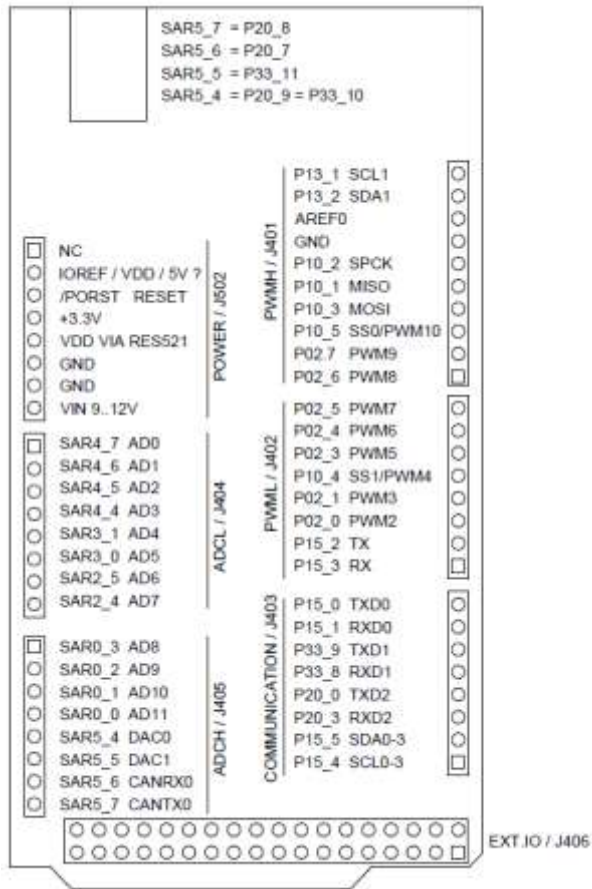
SAR5_7 = P20_8
SAR5_6 = P20_7
SAR5_5 = P33_11
SAR5_4 = P20_9 = P33_10

NC
IOREF / VDD / 5V ?
/PORST RESET
+3.3V
VDD VIA RES521
GND
GND
VIN 9..12V

POWER / J502

SAR4_7 AD0
SAR4_6 AD1
SAR4_5 AD2
SAR4_4 AD3
SAR3_1 AD4
SAR3_0 AD5
SAR2_5 AD6
SAR2_4 AD7

ADCL / J404

SAR0_3 AD8
SAR0_2 AD9
SAR0_1 AD10
SAR0_0 AD11
SAR5_4 DAC0
SAR5_5 DAC1
SAR5_6 CANRX0
SAR5_7 CANTX0

ADCH / J405

PWMH / J401

P13_1 SCL1
P13_2 SDA1
AREF0
GND
P10_2 SPCK
P10_1 MISO
P10_3 MOSI
P10_5 SS0/PWM10
P02_7 PWM9
P02_6 PWM8

PWML / J402

P02_5 PWM7
P02_4 PWM6
P02_3 PWM5
P10_4 SS1/PWM4
P02_1 PWM3
P02_0 PWM2
P15_2 TX
P15_3 RX

COMMUNICATION / J403

P15_0 TXD0
P15_1 RXD0
P33_9 TXD1
P33_8 RXD1
P20_0 TXD2
P20_3 RXD2
P15_5 SDA0-3
P15_4 SCL0-3

EXT.IO / J406